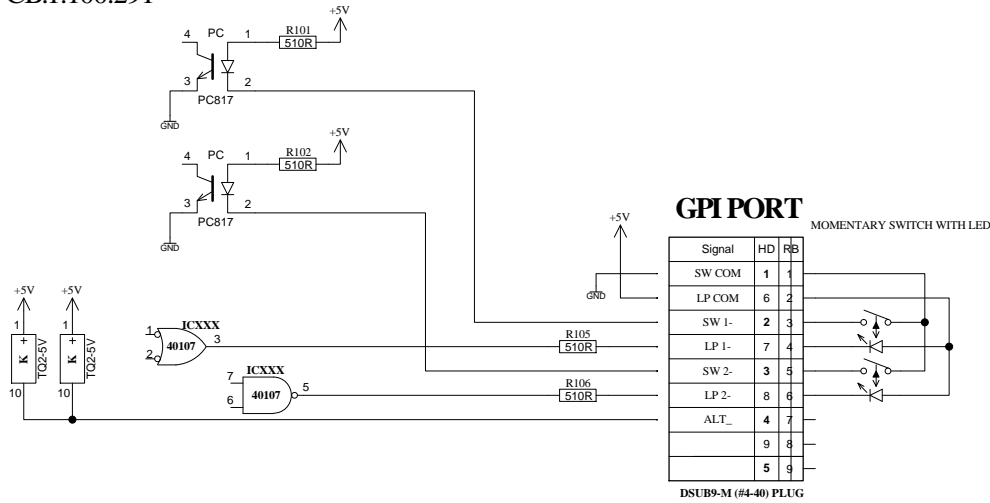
CB.1.100.294

4 PC 1 R101 510R +5V
3 2
PC817
GND

4 PC 1 R102 510R +5V
3 2
PC817
GND

GPI PORT

MOMENTARY SWITCH WITH LED

+5V

| Signal | HD | RB |
|---|---|---|
| SW COM | 1 | 1 |
| LP COM | 6 | 2 |
| SW 1- | 2 | 3 |
| LP 1- | 7 | 4 |
| SW 2- | 3 | 5 |
| LP 2- | 8 | 6 |
| ALT_ | 4 | 7 |
| | 9 | 8 |
| | 5 | 9 |

DSUB9-M (#4-40) PLUG

GND

+5V +5V
1 1
+ +
K K
TQ2-5V TQ2-5V
10 10

ICXXX
1
2 40107 3
R105 510R

ICXXX
7
6 40107 5
R106 510R